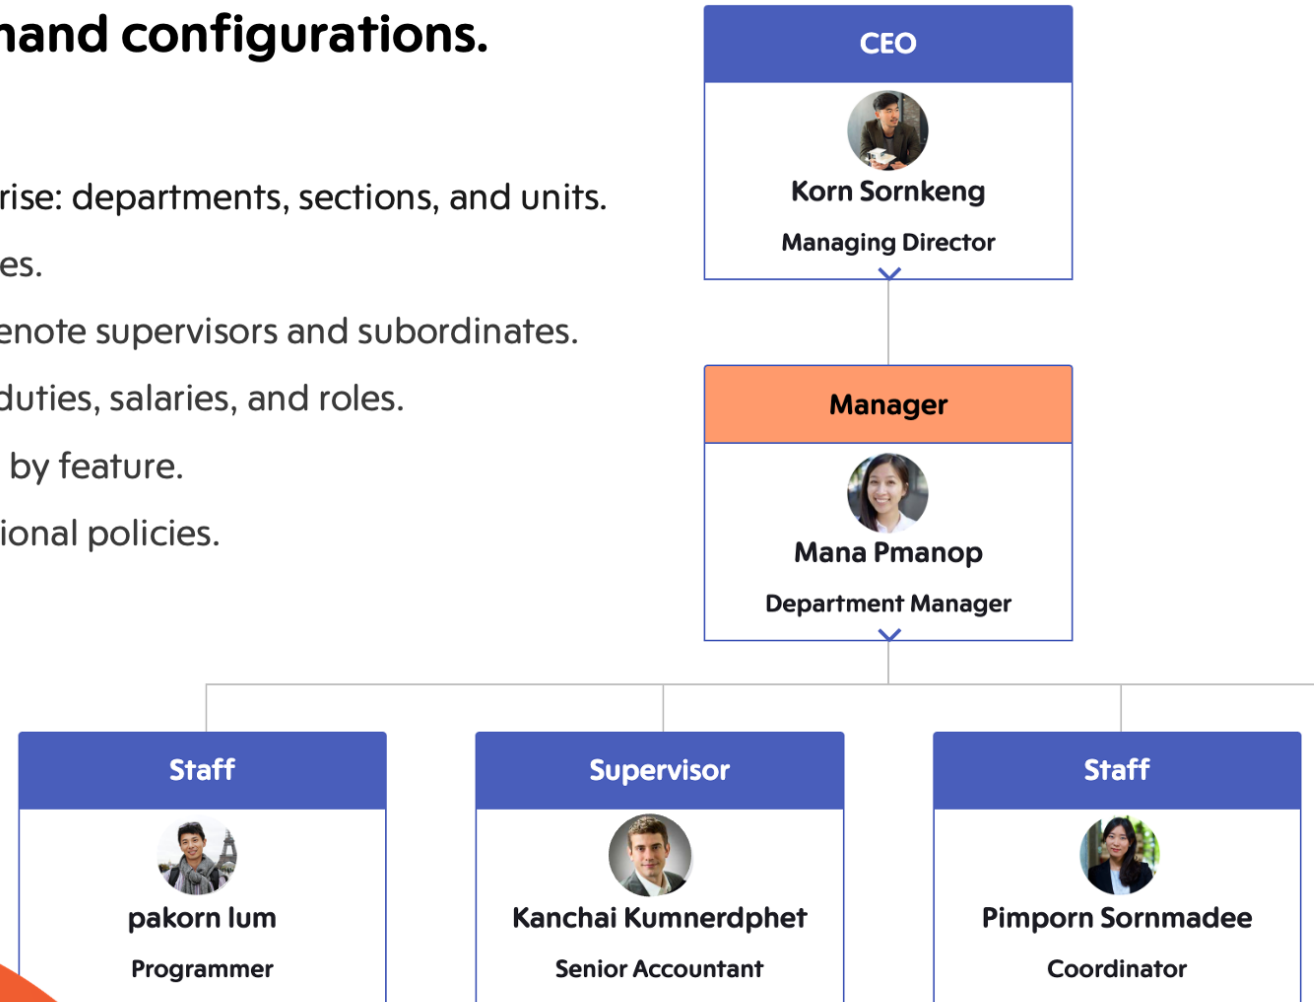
hand configurations.

rise: departments, sections, and units.

es.

enote supervisors and subordinates.

duties, salaries, and roles.

by feature.

ional policies.

CEO

Korn Sornkeng

Managing Director

Manager

Mana Pmanop

Department Manager

Staff

pakorn lum

Programmer

Supervisor

Kanchai Kumnerdphet

Senior Accountant

Staff

Pimporn Sornmadee

Coordinator